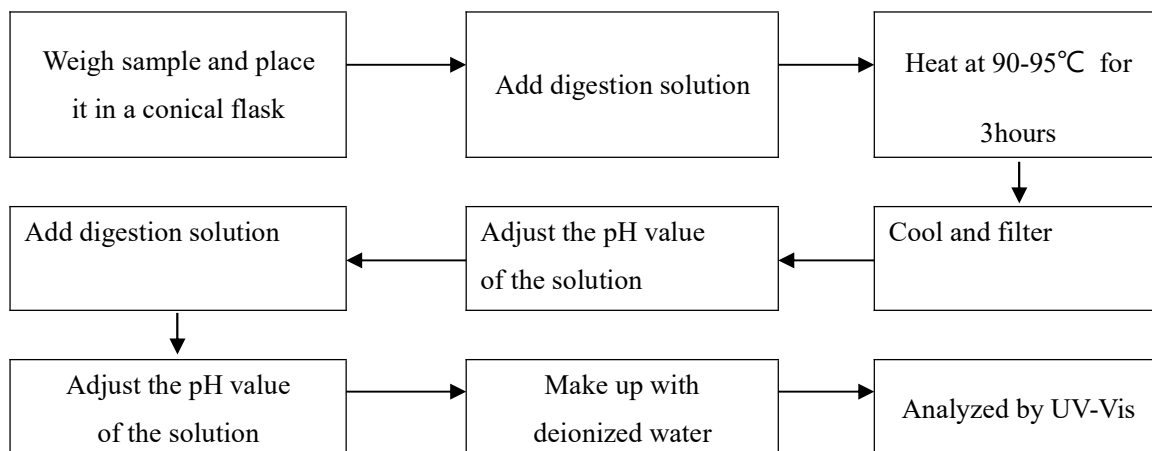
Weigh sample and place it in a conical flask

Add digestion solution

Heat at 90-95℃ for 3hours

Cool and filter

Adjust the pH value of the solution

Add digestion solution

Adjust the pH value of the solution

Make up with deionized water

Analyzed by UV-Vis